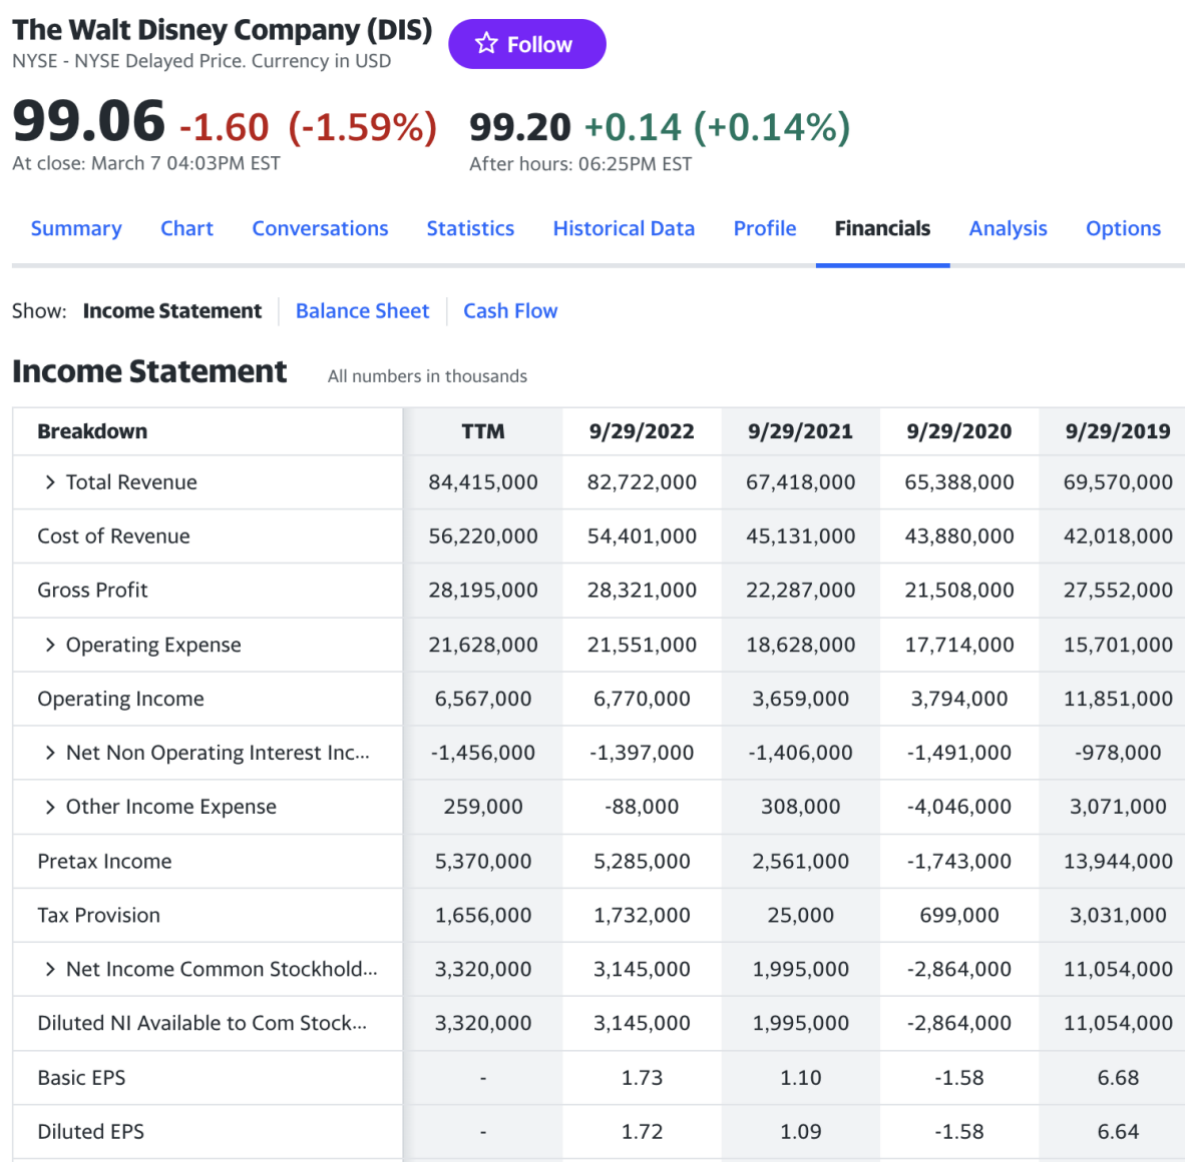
The Walt Disney Company (DIS)
NYSE - NYSE Delayed Price. Currency in USD

Follow

99.06 -1.60 (-1.59%)
At close: March 7 04:03PM EST

99.20 +0.14 (+0.14%)
After hours: 06:25PM EST

Summary Chart Conversations Statistics Historical Data Profile Financials Analysis Options

Show: Income Statement | Balance Sheet | Cash Flow

Income Statement All numbers in thousands

| Breakdown | TTM | 9/29/2022 | 9/29/2021 | 9/29/2020 | 9/29/2019 |
|---|---|---|---|---|---|
| > Total Revenue | 84,415,000 | 82,722,000 | 67,418,000 | 65,388,000 | 69,570,000 |
| Cost of Revenue | 56,220,000 | 54,401,000 | 45,131,000 | 43,880,000 | 42,018,000 |
| Gross Profit | 28,195,000 | 28,321,000 | 22,287,000 | 21,508,000 | 27,552,000 |
| > Operating Expense | 21,628,000 | 21,551,000 | 18,628,000 | 17,714,000 | 15,701,000 |
| Operating Income | 6,567,000 | 6,770,000 | 3,659,000 | 3,794,000 | 11,851,000 |
| > Net Non Operating Interest Inc... | -1,456,000 | -1,397,000 | -1,406,000 | -1,491,000 | -978,000 |
| > Other Income Expense | 259,000 | -88,000 | 308,000 | -4,046,000 | 3,071,000 |
| Pretax Income | 5,370,000 | 5,285,000 | 2,561,000 | -1,743,000 | 13,944,000 |
| Tax Provision | 1,656,000 | 1,732,000 | 25,000 | 699,000 | 3,031,000 |
| > Net Income Common Stockhold... | 3,320,000 | 3,145,000 | 1,995,000 | -2,864,000 | 11,054,000 |
| Diluted NI Available to Com Stock... | 3,320,000 | 3,145,000 | 1,995,000 | -2,864,000 | 11,054,000 |
| Basic EPS | - | 1.73 | 1.10 | -1.58 | 6.68 |
| Diluted EPS | - | 1.72 | 1.09 | -1.58 | 6.64 |